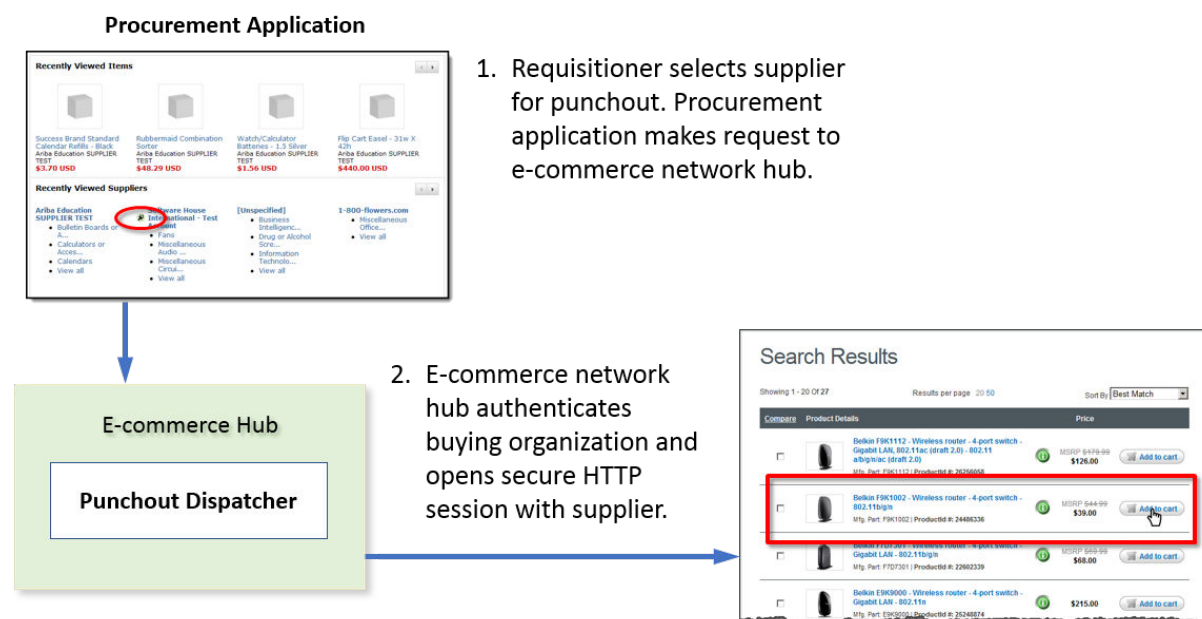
Procurement Application

Recently Viewed Items

Success Brand Standard Calendar Refills - Black
Ariba Education SUPPLIER TEST
$3.70 USD

Rubbermaid Combination Sorter
Ariba Education SUPPLIER TEST
$48.29 USD

Watch/Calculator Batteries - 1.5 Silver
Ariba Education SUPPLIER TEST
$1.56 USD

Flip Cart Easel - 31w X 42h
Ariba Education SUPPLIER TEST
$440.00 USD

Recently Viewed Suppliers

Ariba Education SUPPLIER TEST
- Bulletin Boards or A...
- Calculators or Acces...
- Calendars
- View all

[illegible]ware House International - Test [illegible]
- Fans
- Miscellaneous Audio ...
- Miscellaneous Circui...
- View all

[Unspecified]
- Business Intelligenc...
- Drug or Alcohol Scre...
- Information Technolo...
- View all

1-800-flowers.com
- Miscellaneous Office...
- View all

1. Requisitioner selects supplier for punchout. Procurement application makes request to e-commerce network hub.

E-commerce Hub

Punchout Dispatcher

2. E-commerce network hub authenticates buying organization and opens secure HTTP session with supplier.

Search Results

Showing 1 - 20 Of 27
Results per page 20 50
Sort By Best Match

| Compare | Product Details | | Price | |
|---|---|---|---|---|
| | Belkin F9K1112 - Wireless router - 4-port switch - Gigabit LAN, 802.11ac (draft 2.0) - 802.11 a/b/g/n/ac (draft 2.0) Mfg. Part: F9K1112 \| ProductId #: 26256058 | | MSRP $179.99 $126.00 | Add to cart |
| | Belkin F9K1002 - Wireless router - 4-port switch - 802.11b/g/n Mfg. Part: F9K1002 \| ProductId #: 24486336 | | MSRP $44.99 $39.00 | Add to cart |
| | Belkin F7D7301 - Wireless router - 4-port switch - Gigabit LAN - 802.11b/g/n Mfg. Part: F7D7301 \| ProductId #: 22602339 | | MSRP $69.99 $68.00 | Add to cart |
| | Belkin E9K9000 - Wireless router - 4-port switch - Gigabit LAN - 802.11n Mfg. Part: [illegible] \| ProductId #: 25248874 | | $215.00 | Add to cart |